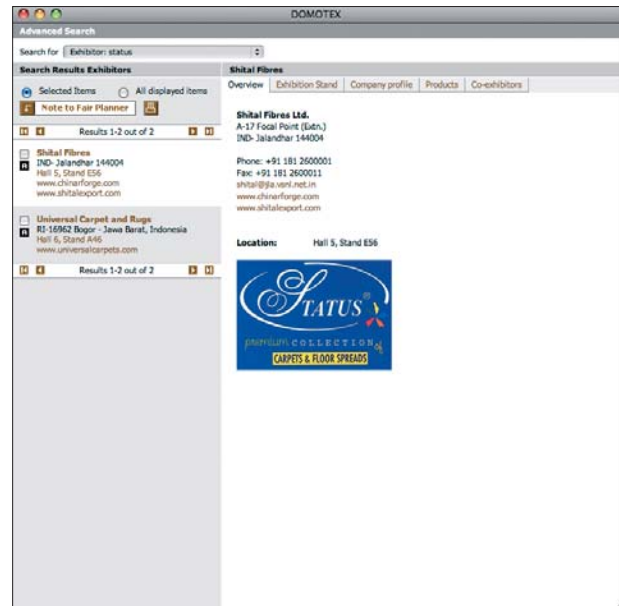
DOMOTEX

Advanced Search

Search for Exhibitor: status

Search Results Exhibitors

Selected Items All displayed items

Note to Fair Planner

Results 1-2 out of 2

Shital Fibres
IND- Jalandhar 144004
Hall 5, Stand E56
www.chinarforge.com
www.shitalexport.com

Universal Carpet and Rugs
RI-16962 Bogor - Jawa Barat, Indonesia
Hall 6, Stand A46
www.universalcarpets.com

Results 1-2 out of 2

Shital Fibres

Overview | Exhibition Stand | Company profile | Products | Co-exhibitors

Shital Fibres Ltd.
A-17 Focal Point (Extn.)
IND- Jalandhar 144004

Phone: +91 181 2600001
Fax: +91 181 2600011
shital@jla.vsnl.net.in
www.chinarforge.com
www.shitalexport.com

Location: Hall 5, Stand E56

STATUS
premium COLLECTION
CARPETS & FLOOR SPREADS